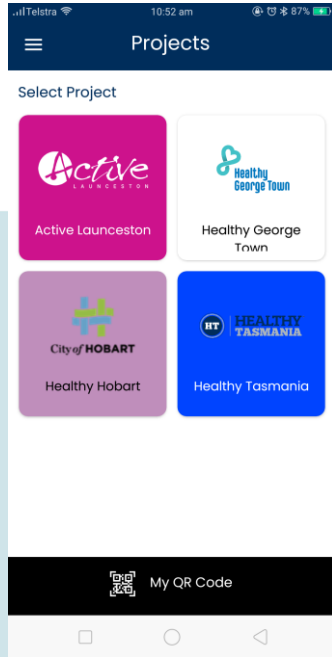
Telstra 10:52 am 87%

Projects

Select Project

Active LAUNCESTON

Active Launceston

Healthy George Town

Healthy George Town

City of HOBART

Healthy Hobart

HT HEALTHY TASMANIA

Healthy Tasmania

My QR Code